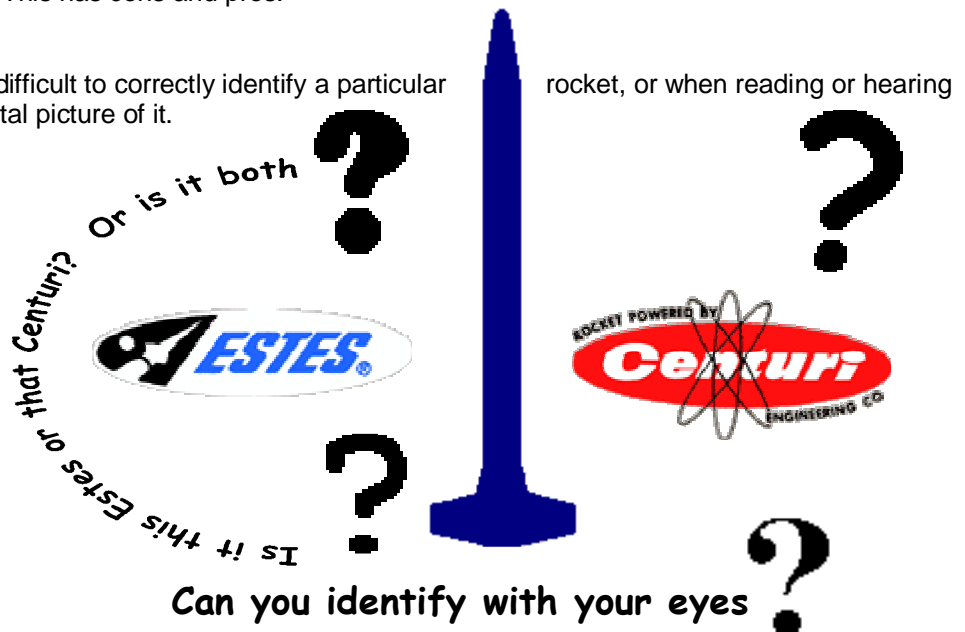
difficult to correctly identify a particular rocket, or when reading or hearing
tal picture of it.

Is it this Estes or that Centuri? Or is it both ?

?

ESTES

ROCKET POWERED BY
Centuri
ENGINEERING CO.

?

Can you identify with your eyes ?